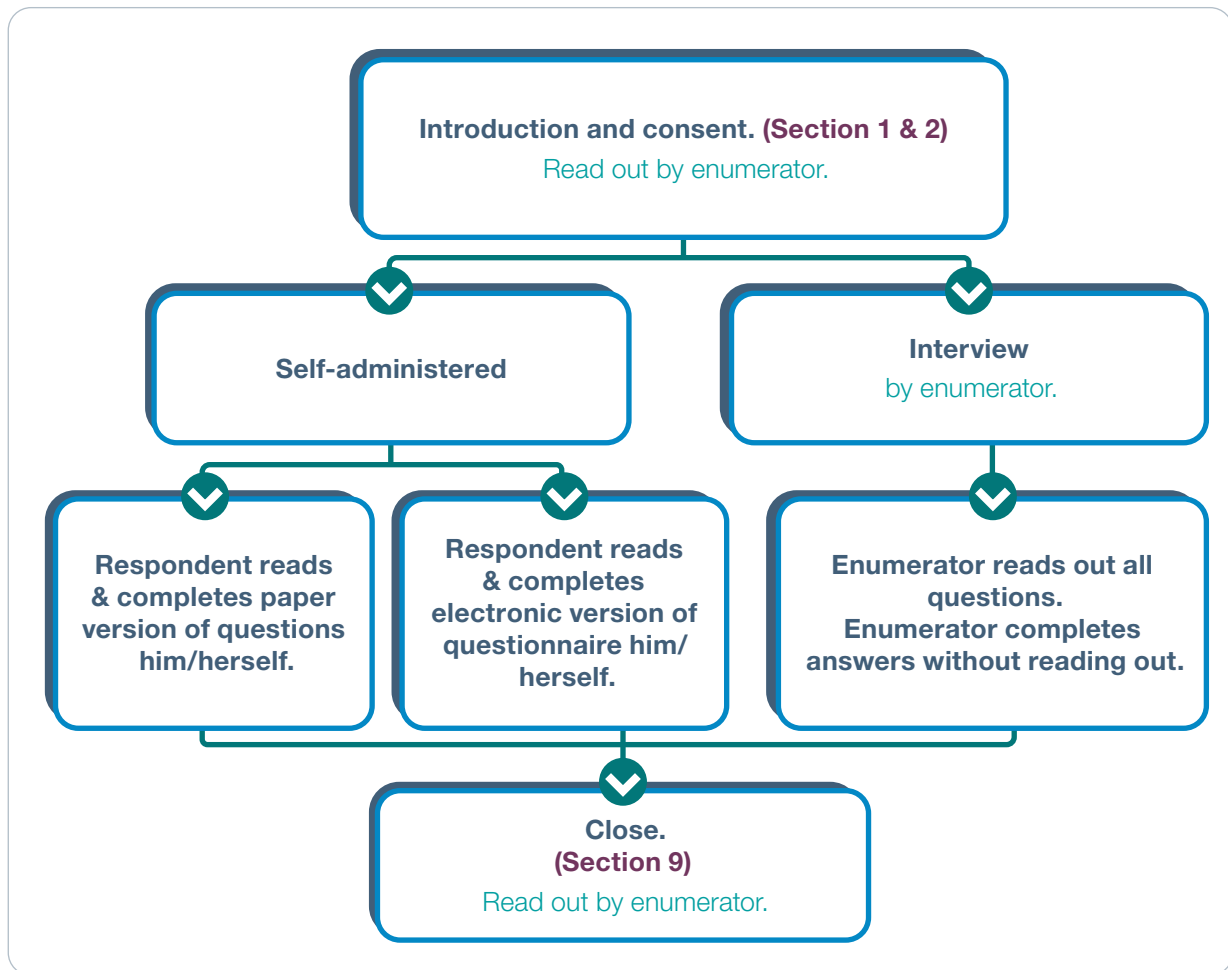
Introduction and consent. (Section 1 & 2)
Read out by enumerator.

Self-administered

Interview
by enumerator.

Respondent reads & completes paper version of questions him/herself.

Respondent reads & completes electronic version of questionnaire him/herself.

Enumerator reads out all questions.
Enumerator completes answers without reading out.

Close.
(Section 9)
Read out by enumerator.